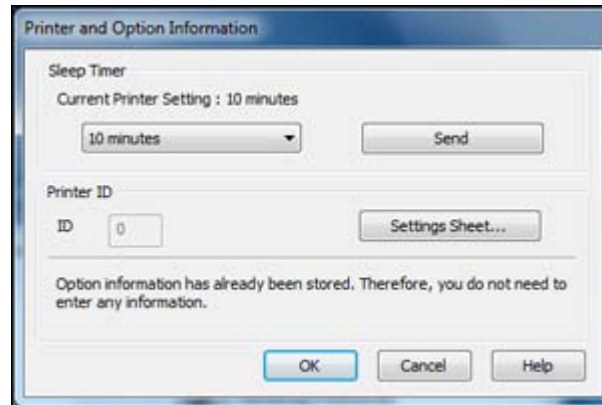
Printer and Option Information

Sleep Timer

Current Printer Setting : 10 minutes

10 minutes

Send

Printer ID

ID

0

Settings Sheet...

Option information has already been stored. Therefore, you do not need to enter any information.

OK

Cancel

Help